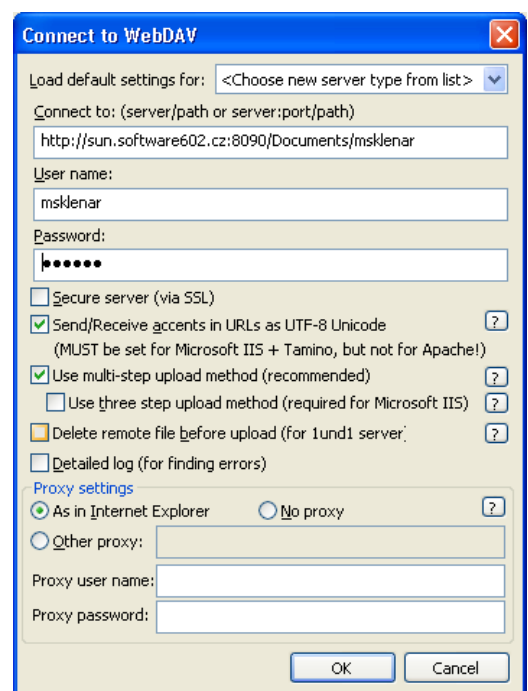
Connect to WebDAV

Load default settings for: <Choose new server type from list>

Connect to: (server/path or server:port/path)

http://sun.software602.cz:8090/Documents/msklenar

User name:

msklenar

Password:

••••••

Secure server (via SSL)

Send/Receive accents in URLs as UTF-8 Unicode ?
(MUST be set for Microsoft IIS + Tamino, but not for Apache!)

Use multi-step upload method (recommended) ?

Use three step upload method (required for Microsoft IIS) ?

Delete remote file before upload (for 1und1 server) ?

Detailed log (for finding errors)

Proxy settings

As in Internet Explorer No proxy ?

Other proxy:

Proxy user name:

Proxy password:

OK Cancel